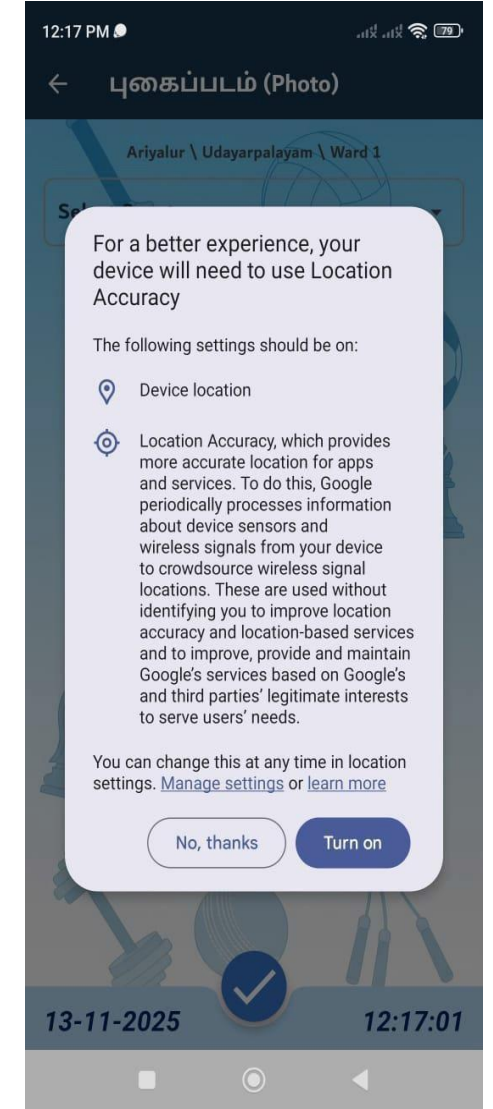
12:17 PM 79

← புகைப்படம் (Photo)

Ariyalur \ Udayarpalayam \ Ward 1

Se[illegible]

For a better experience, your device will need to use Location Accuracy

The following settings should be on:

Device location

Location Accuracy, which provides more accurate location for apps and services. To do this, Google periodically processes information about device sensors and wireless signals from your device to crowdsource wireless signal locations. These are used without identifying you to improve location accuracy and location-based services and to improve, provide and maintain Google's services based on Google's and third parties' legitimate interests to serve users' needs.

You can change this at any time in location settings. Manage settings or learn more

No, thanks

Turn on

13-11-2025

12:17:01